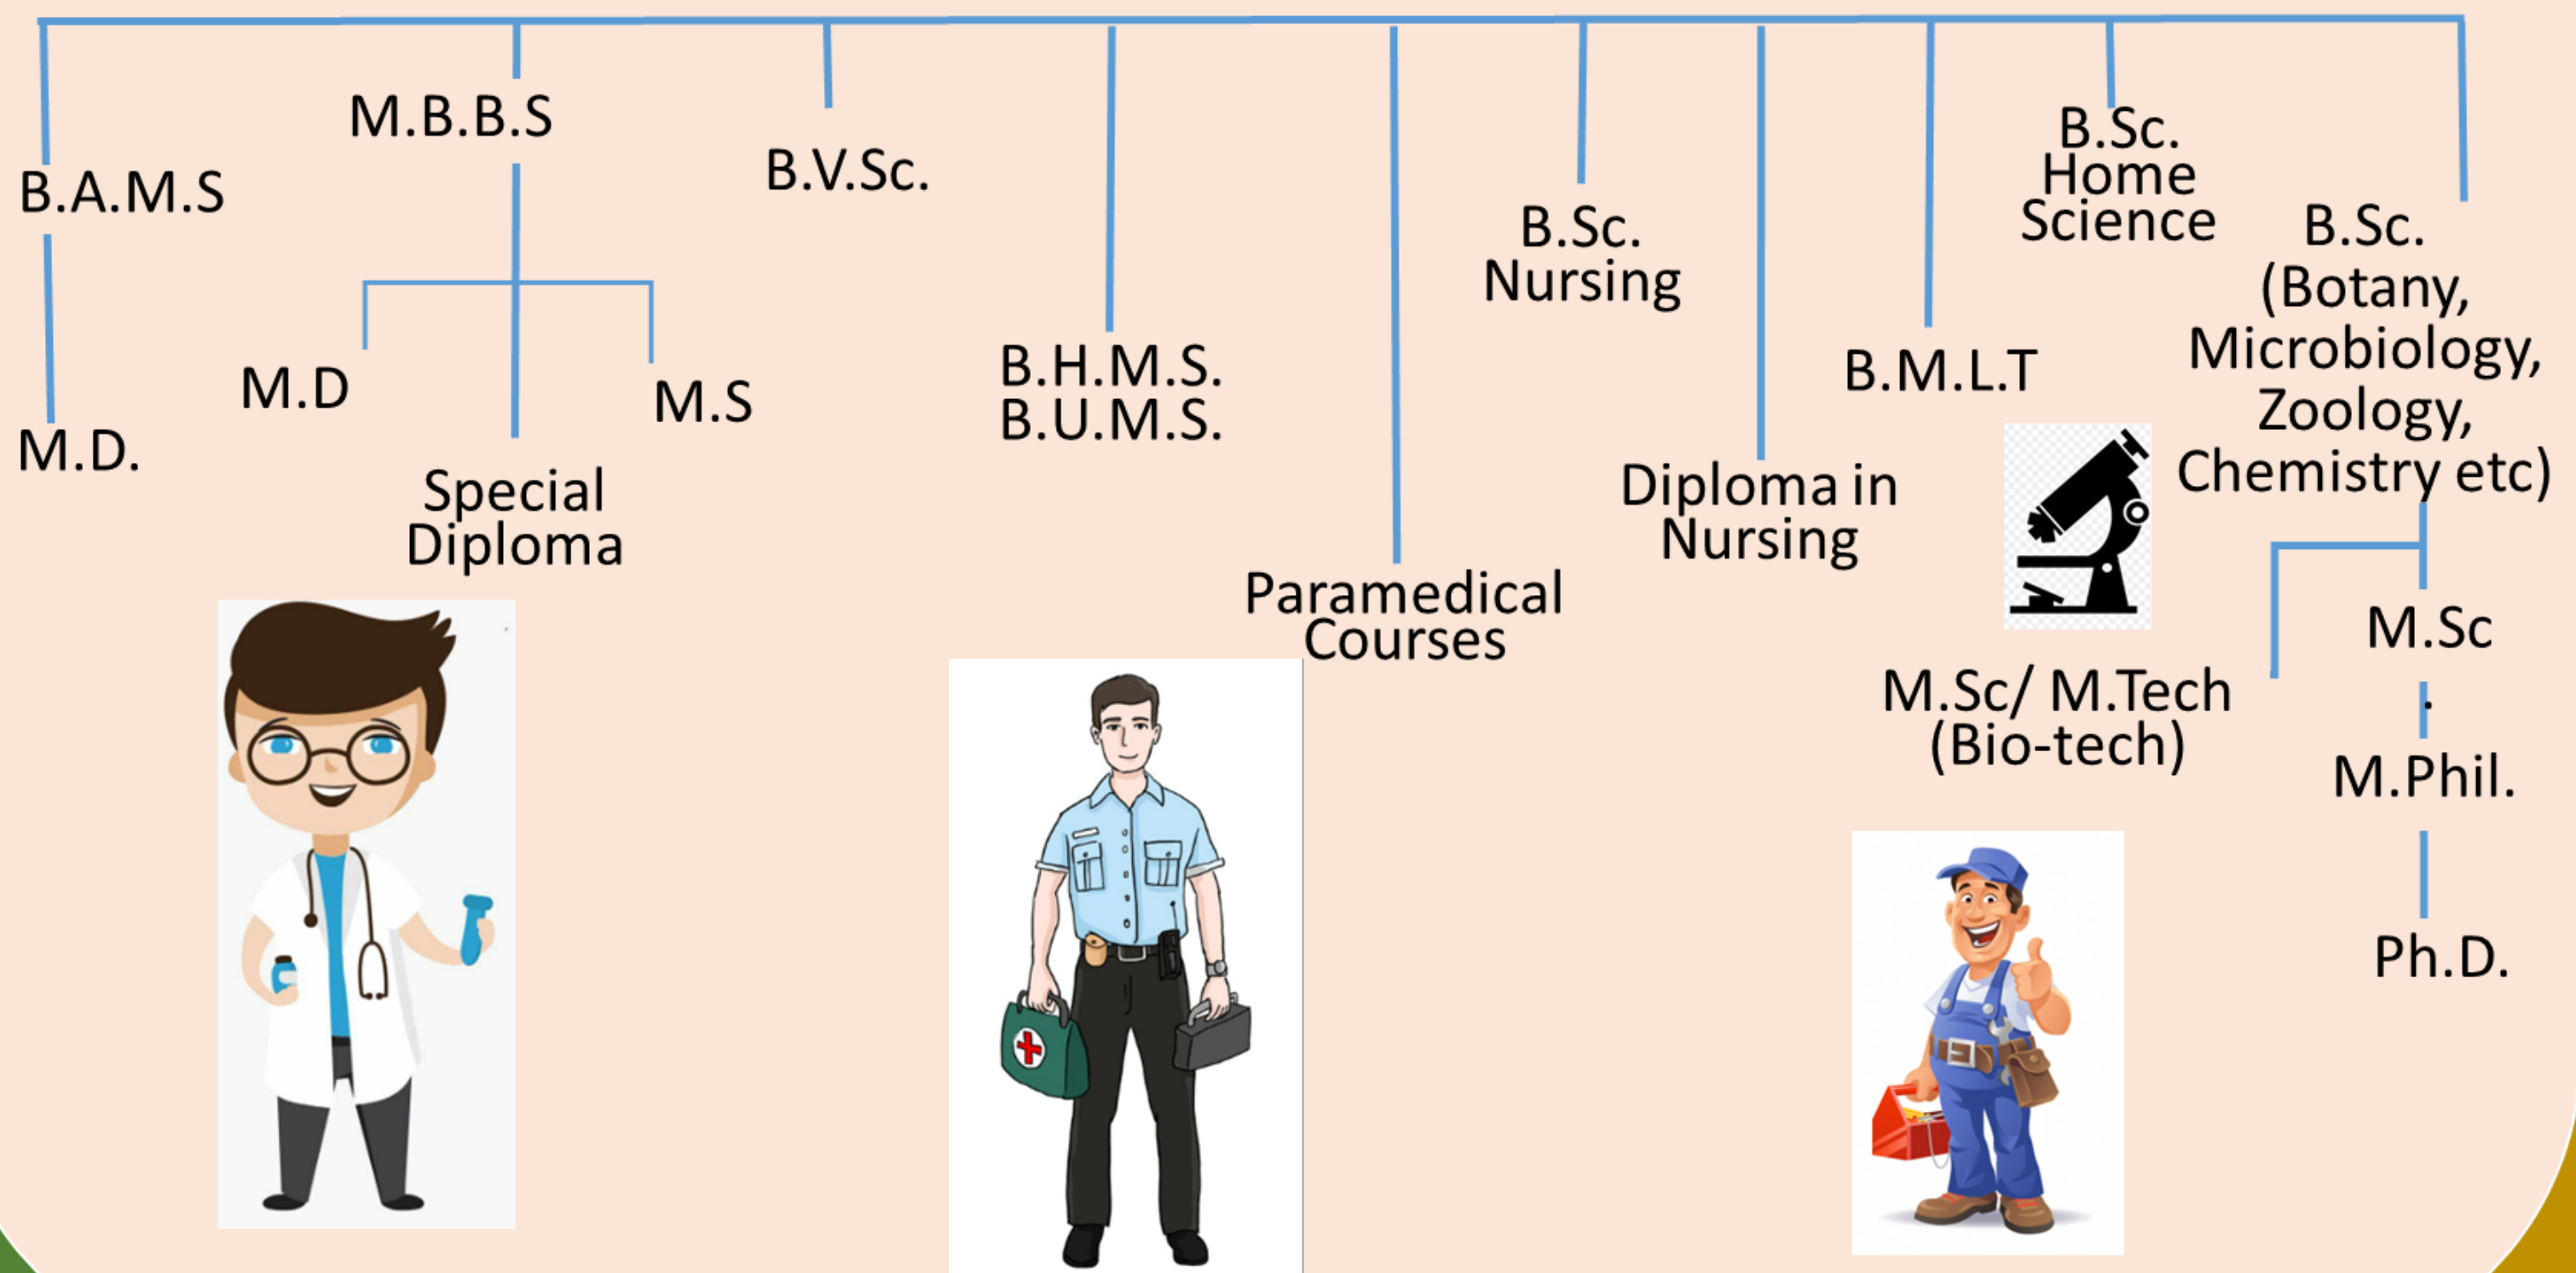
B.A.M.S

M.D.

M.B.B.S

M.D

Special Diploma

M.S

B.V.Sc.

B.H.M.S.
B.U.M.S.

Paramedical Courses

B.Sc. Nursing

Diploma in Nursing

B.M.L.T

M.Sc/ M.Tech (Bio-tech)

B.Sc. Home Science

B.Sc. (Botany, Microbiology, Zoology, Chemistry etc)

M.Sc

M.Phil.

Ph.D.